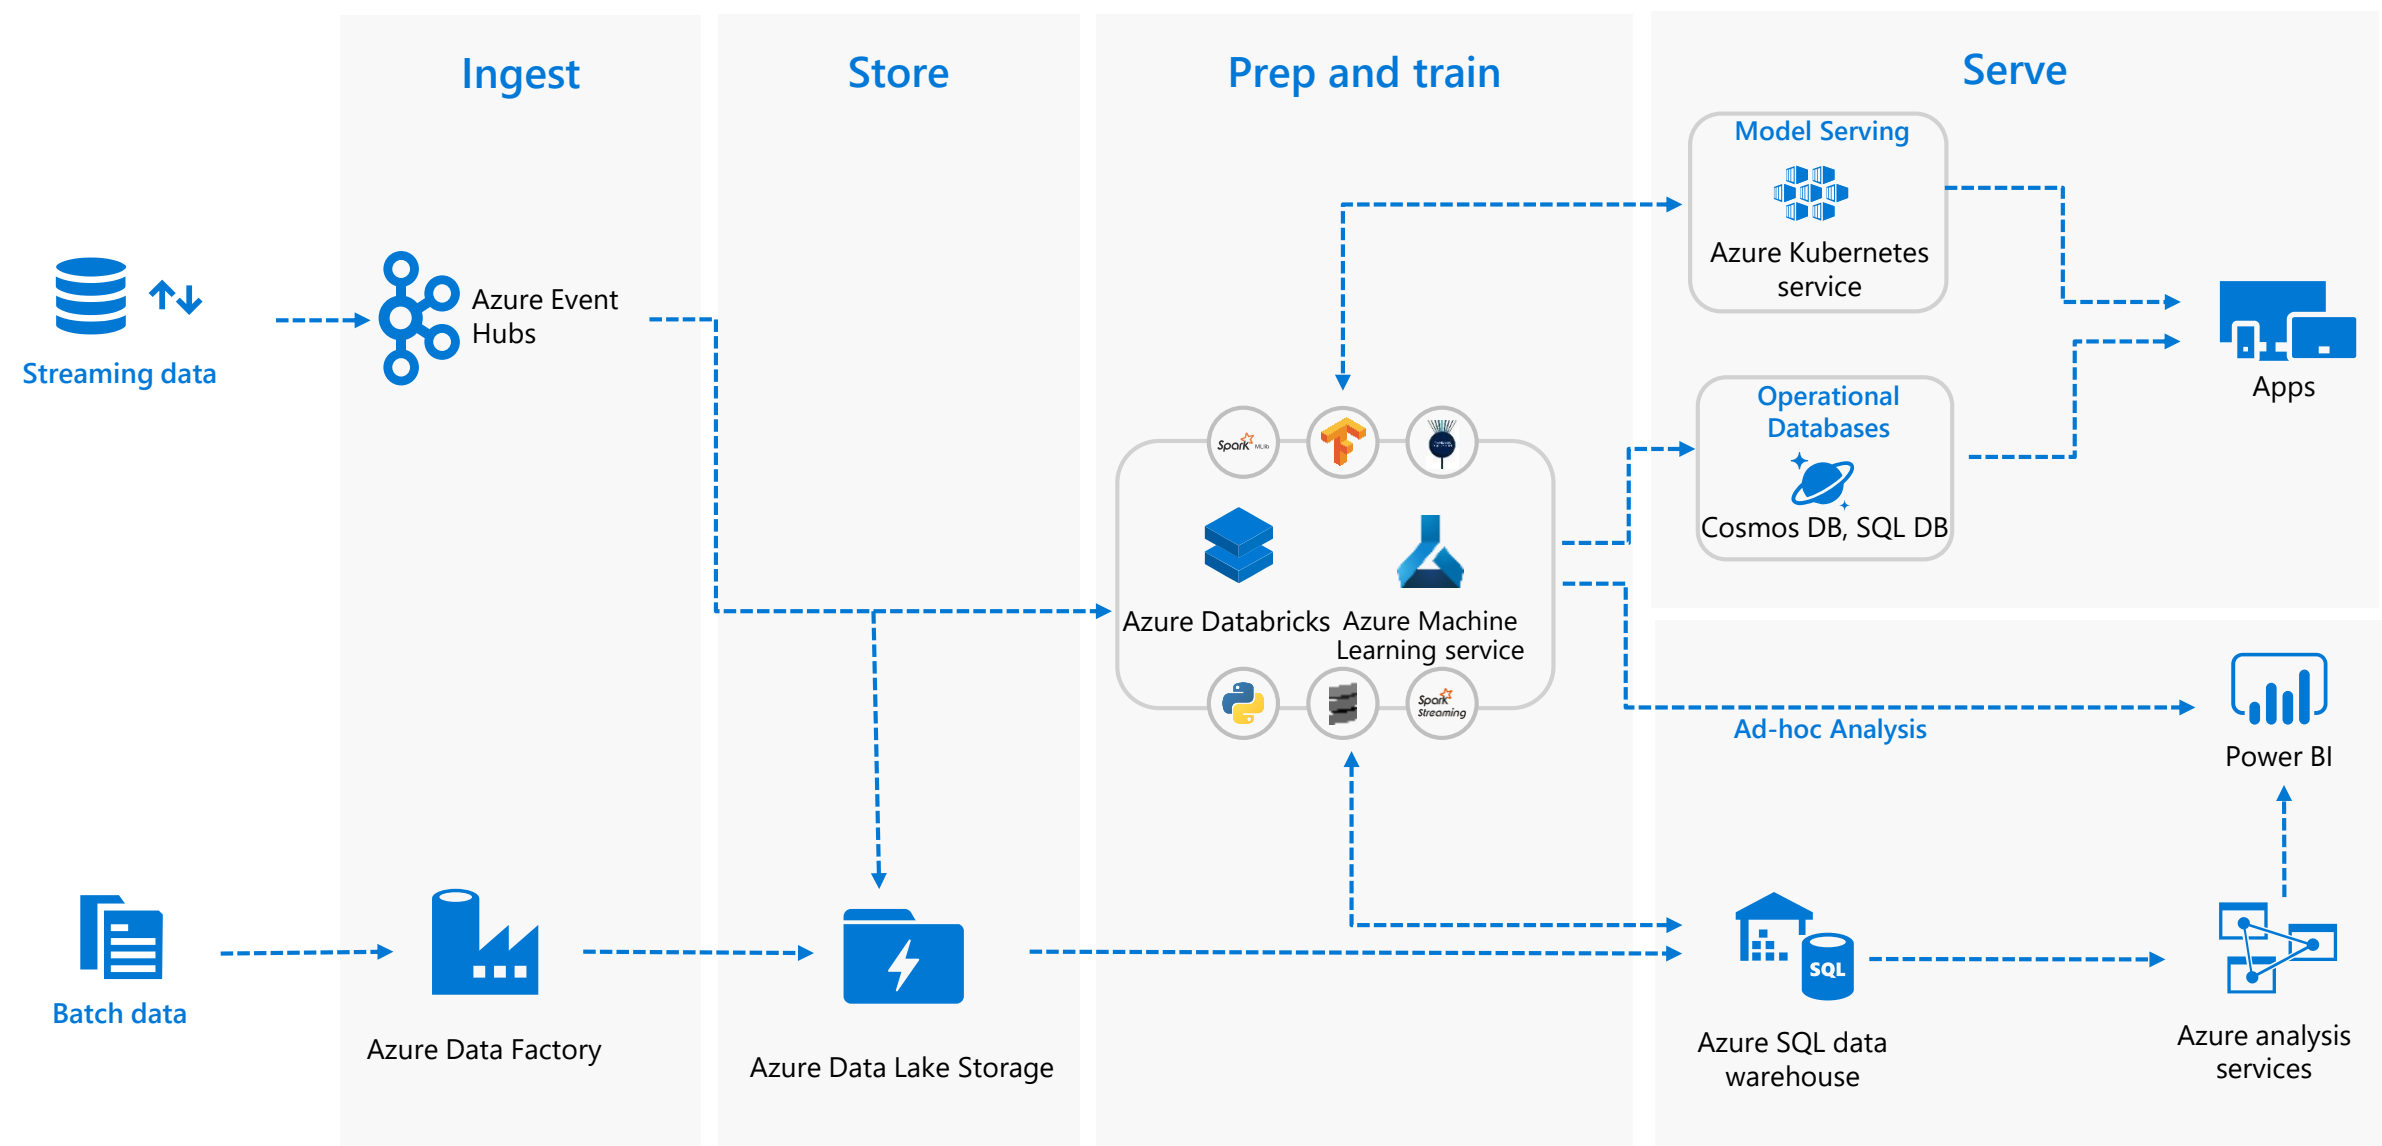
Ingest

Store

Prep and train

Serve

Model Serving

Azure Kubernetes service

Streaming data

Azure Event Hubs

Apps

Operational Databases

Cosmos DB, SQL DB

Spark MLlib

Spark Streaming

Azure Databricks

Azure Machine Learning service

Ad-hoc Analysis

Power BI

Batch data

Azure Data Factory

Azure Data Lake Storage

SQL

Azure SQL data warehouse

Azure analysis services